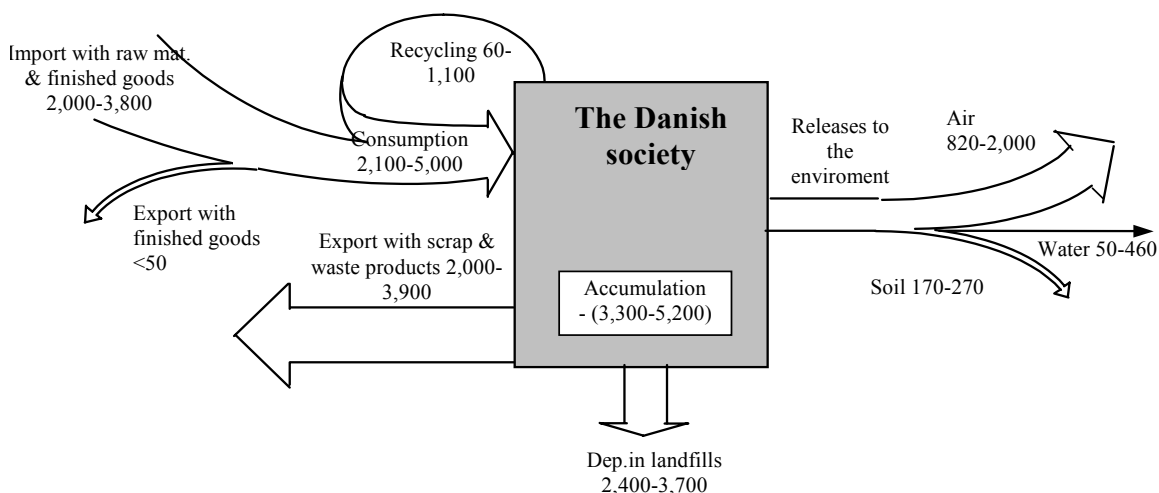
Import with raw mat. & finished goods 2,000-3,800

Recycling 60-1,100

Consumption 2,100-5,000

The Danish society

Releases to the enviroment

Air 820-2,000

Export with finished goods <50

Export with scrap & waste products 2,000-3,900

Accumulation - (3,300-5,200)

Water 50-460

Soil 170-270

Dep.in landfills 2,400-3,700